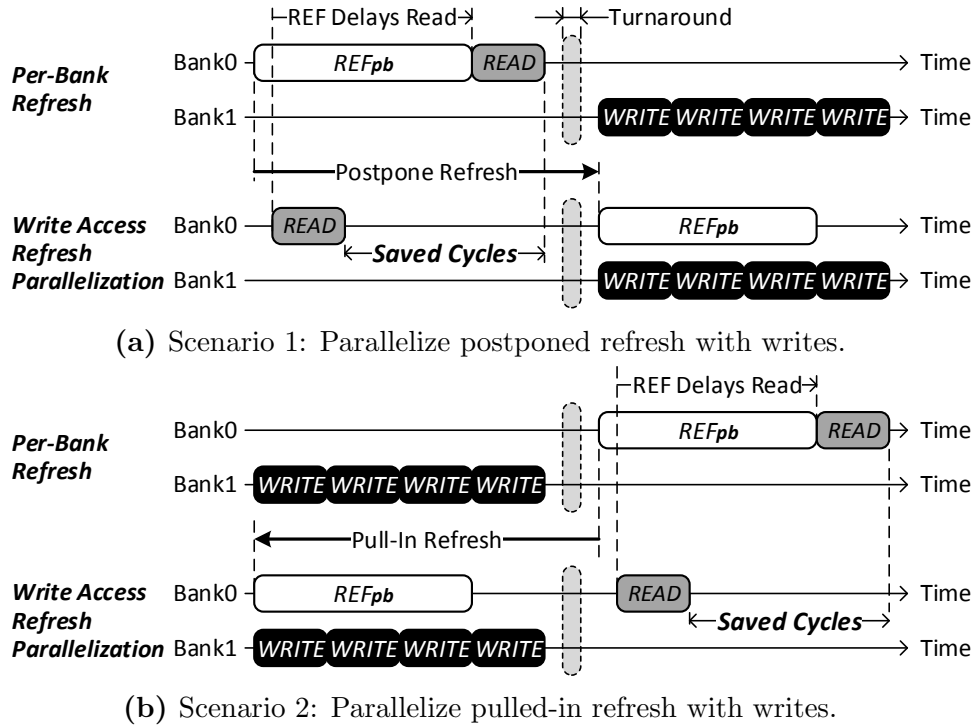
REF Delays Read

Turnaround

Per-Bank Refresh

Bank0

$REF_{pb}$

READ

Time

Bank1

WRITE WRITE WRITE WRITE

Time

Postpone Refresh

Write Access Refresh Parallelization

Bank0

READ

$REF_{pb}$

Time

Saved Cycles

Bank1

WRITE WRITE WRITE WRITE

Time

**(a)** Scenario 1: Parallelize postponed refresh with writes.

REF Delays Read

Per-Bank Refresh

Bank0

$REF_{pb}$

READ

Time

Bank1

WRITE WRITE WRITE WRITE

Time

Pull-In Refresh

Write Access Refresh Parallelization

Bank0

$REF_{pb}$

READ

Time

Saved Cycles

Bank1

WRITE WRITE WRITE WRITE

Time

**(b)** Scenario 2: Parallelize pulled-in refresh with writes.